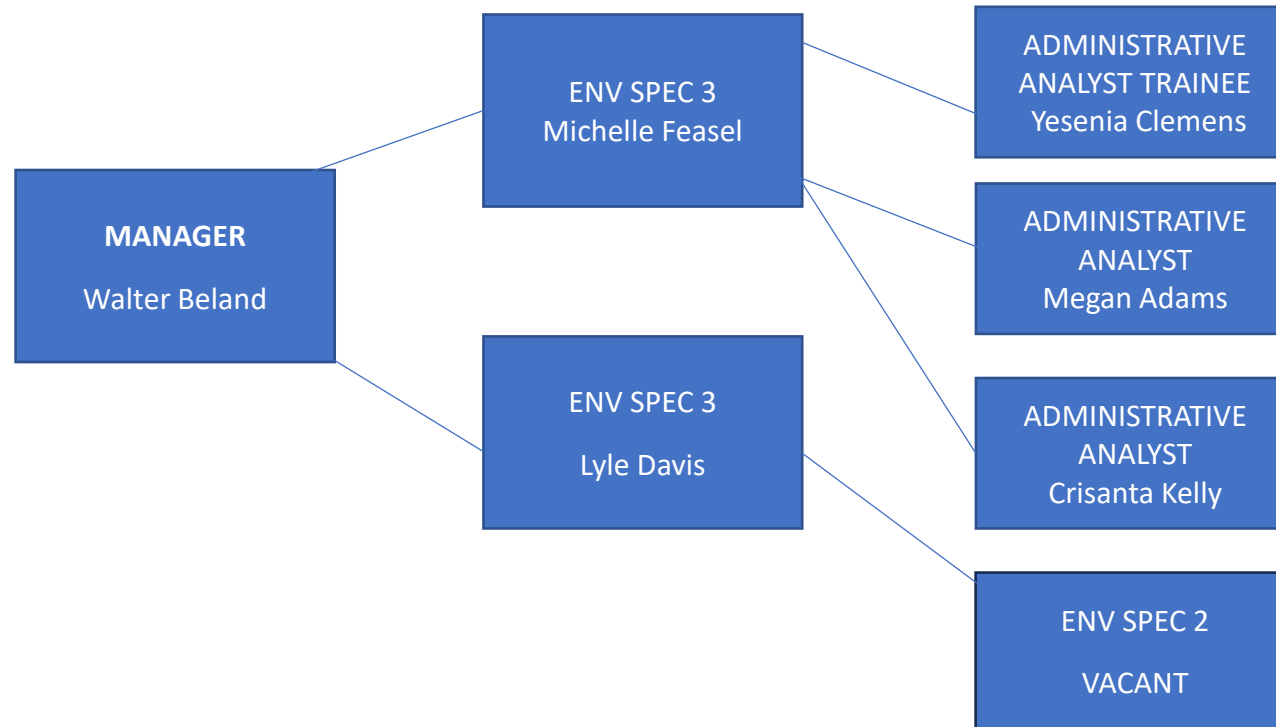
MANAGER
Walter Beland

ENV SPEC 3
Michelle Feasel

ENV SPEC 3
Lyle Davis

ADMINISTRATIVE ANALYST TRAINEE
Yesenia Clemens

ADMINISTRATIVE ANALYST
Megan Adams

ADMINISTRATIVE ANALYST
Crisanta Kelly

ENV SPEC 2
VACANT